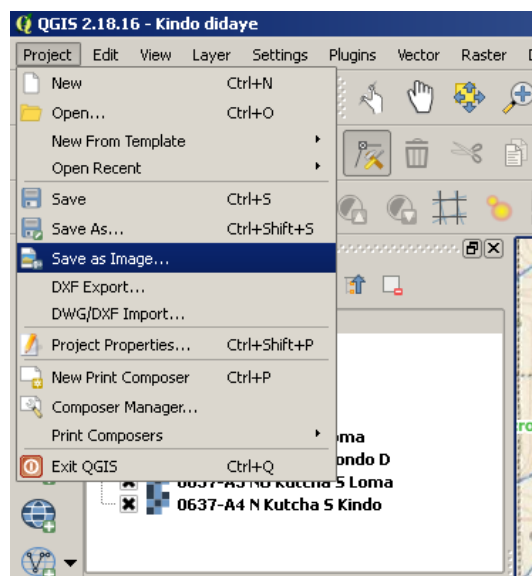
QGIS 2.18.16 - Kindo didaye

Project Edit View Layer Settings Plugins Vector Raster D

New Ctrl+N
Open... Ctrl+O
New From Template
Open Recent
Save Ctrl+S
Save As... Ctrl+Shift+S
Save as Image...
DXF Export...
DWG/DXF Import...
Project Properties... Ctrl+Shift+P
New Print Composer Ctrl+P
Composer Manager...
Print Composers
Exit QGIS Ctrl+Q

oma
ondo D
0637-A3 N Kutcha S Loma
0637-A4 N Kutcha S Kindo